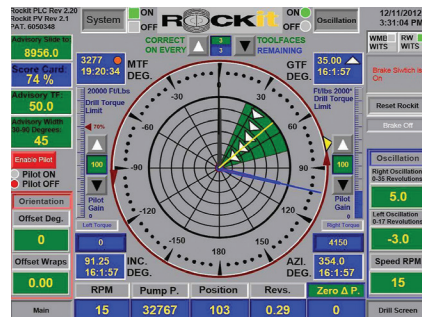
Rockit PLC Rev 2.20
Rockit PV Rev 2.1
PAT. 6050348

System ON OFF

ROCKIT

ON OFF Oscillation

12/11/2012
3:31:04 PM

WMB WITS RW WITS

Advisory Slide to
8956.0

Score Card
74 %

Advisory TF
50.0

Advisory Width 30-90 Degrees:
45

Enable Pilot
Pilot ON
Pilot OFF

Orientation

Offset Deg.
0

Offset Wraps
0.00

Main

CORRECT ON EVERY 3 3 TOOLFACES

3277 19:20:34

MTF DEG.

20000 Ft/Lbs Drill Torque Limit

76%

100

Pilot Gain 0

Left Torque

0

91.25 16:1:57

INC. DEG.

35.00 16:1:57

GTF DEG.

20000 Ft/lbs Drill Torque Limit

100

Pilot Gain 0

Right Torque

4150

354.0 16:1:57

AZI. DEG.

-30 0 30 -60 60 -90 90 -120 120 -150 150 180

Brake Switch is On

Reset Rockit

Brake Off

Oscillation

Right Oscillation 0-35 Revolutions
5.0

Left Oscillation 0-17 Revolutions
-3.0

Speed RPM
15

Drill Screen

RPM
15

Pump P.
32767

Position
103

Revs.
0.29

Zero Δ P.
0